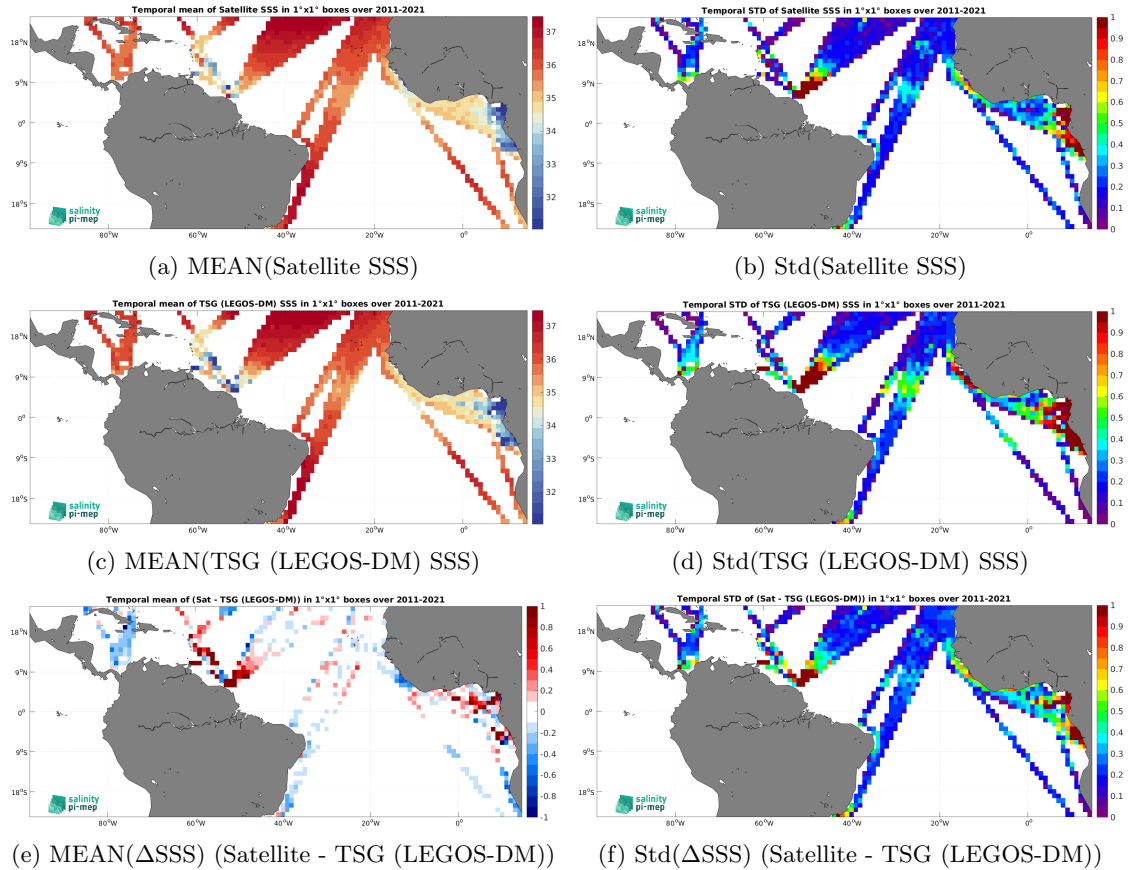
Temporal mean of Satellite SSS in 1°x1° boxes over 2011-2021

18°N
9°N
0°
9°S
18°S

80°W 60°W 40°W 20°W 0°

37
36
35
34
33
32

salinity
pi-mep

(a) MEAN(Satellite SSS)

Temporal STD of Satellite SSS in 1°x1° boxes over 2011-2021

18°N
9°N
0°
9°S
18°S

80°W 60°W 40°W 20°W 0°

1
0.9
0.8
0.7
0.6
0.5
0.4
0.3
0.2
0.1
0

salinity
pi-mep

(b) Std(Satellite SSS)

Temporal mean of TSG (LEGOS-DM) SSS in 1°x1° boxes over 2011-2021

18°N
9°N
0°
9°S
18°S

80°W 60°W 40°W 20°W 0°

37
36
35
34
33
32

salinity
pi-mep

(c) MEAN(TSG (LEGOS-DM) SSS)

Temporal STD of TSG (LEGOS-DM) SSS in 1°x1° boxes over 2011-2021

18°N
9°N
0°
9°S
18°S

80°W 60°W 40°W 20°W 0°

1
0.9
0.8
0.7
0.6
0.5
0.4
0.3
0.2
0.1
0

salinity
pi-mep

(d) Std(TSG (LEGOS-DM) SSS)

Temporal mean of (Sat - TSG (LEGOS-DM)) in 1°x1° boxes over 2011-2021

18°N
9°N
0°
9°S
18°S

80°W 60°W 40°W 20°W 0°

1
0.8
0.6
0.4
0.2
0
-0.2
-0.4
-0.6
-0.8
-1

salinity
pi-mep

(e) MEAN(ΔSSS) (Satellite - TSG (LEGOS-DM))

Temporal STD of (Sat - TSG (LEGOS-DM)) in 1°x1° boxes over 2011-2021

18°N
9°N
0°
9°S
18°S

80°W 60°W 40°W 20°W 0°

1
0.9
0.8
0.7
0.6
0.5
0.4
0.3
0.2
0.1
0

salinity
pi-mep

(f) Std(ΔSSS) (Satellite - TSG (LEGOS-DM))